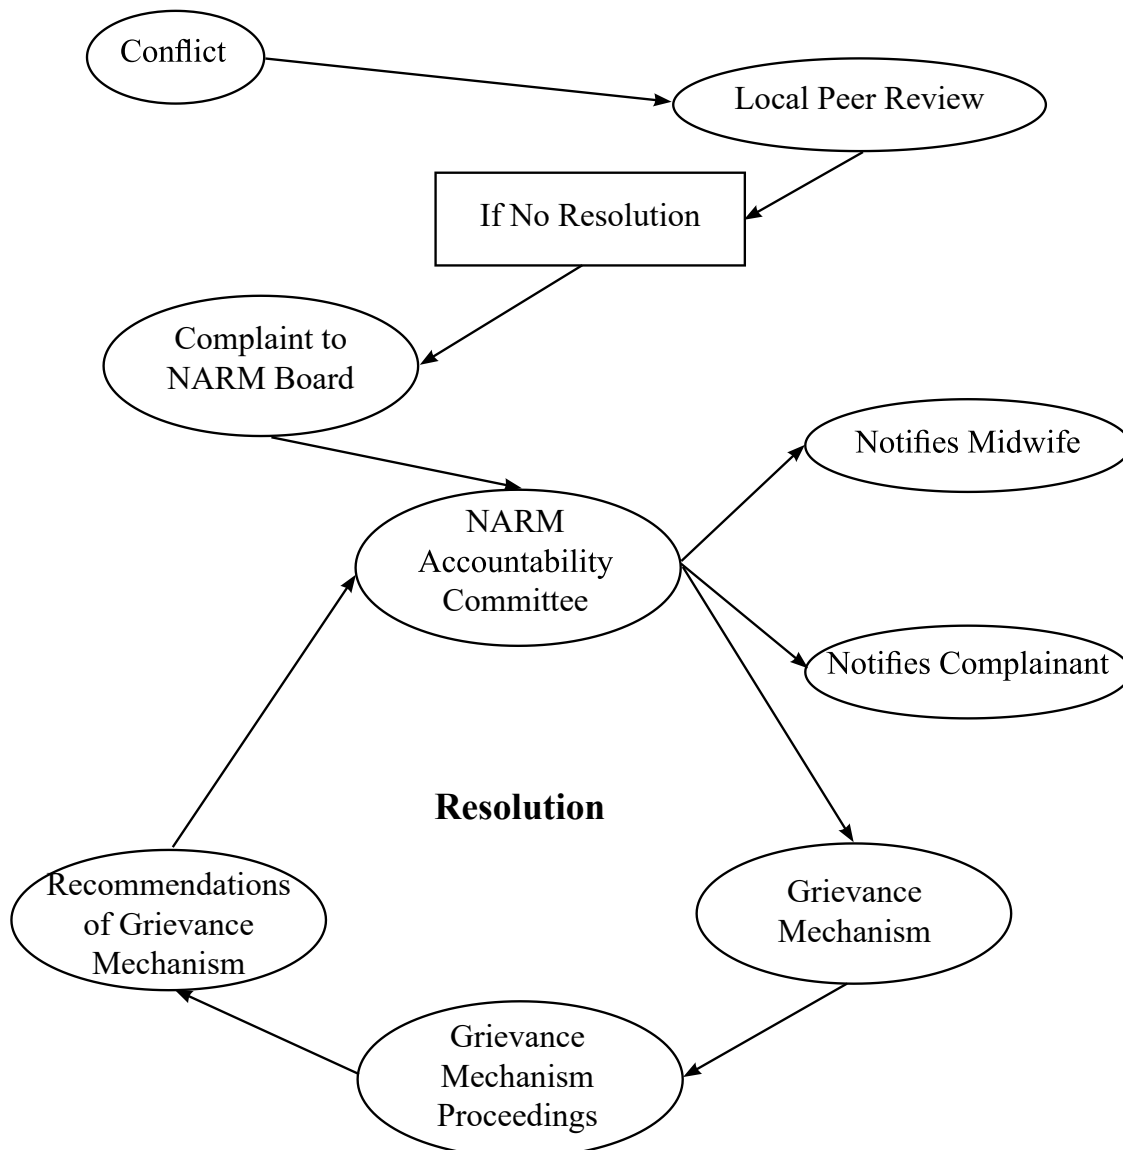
Conflict

Local Peer Review

If No Resolution

Complaint to NARM Board

Notifies Midwife

NARM Accountability Committee

Notifies Complainant

Resolution

Recommendations of Grievance Mechanism

Grievance Mechanism

Grievance Mechanism Proceedings